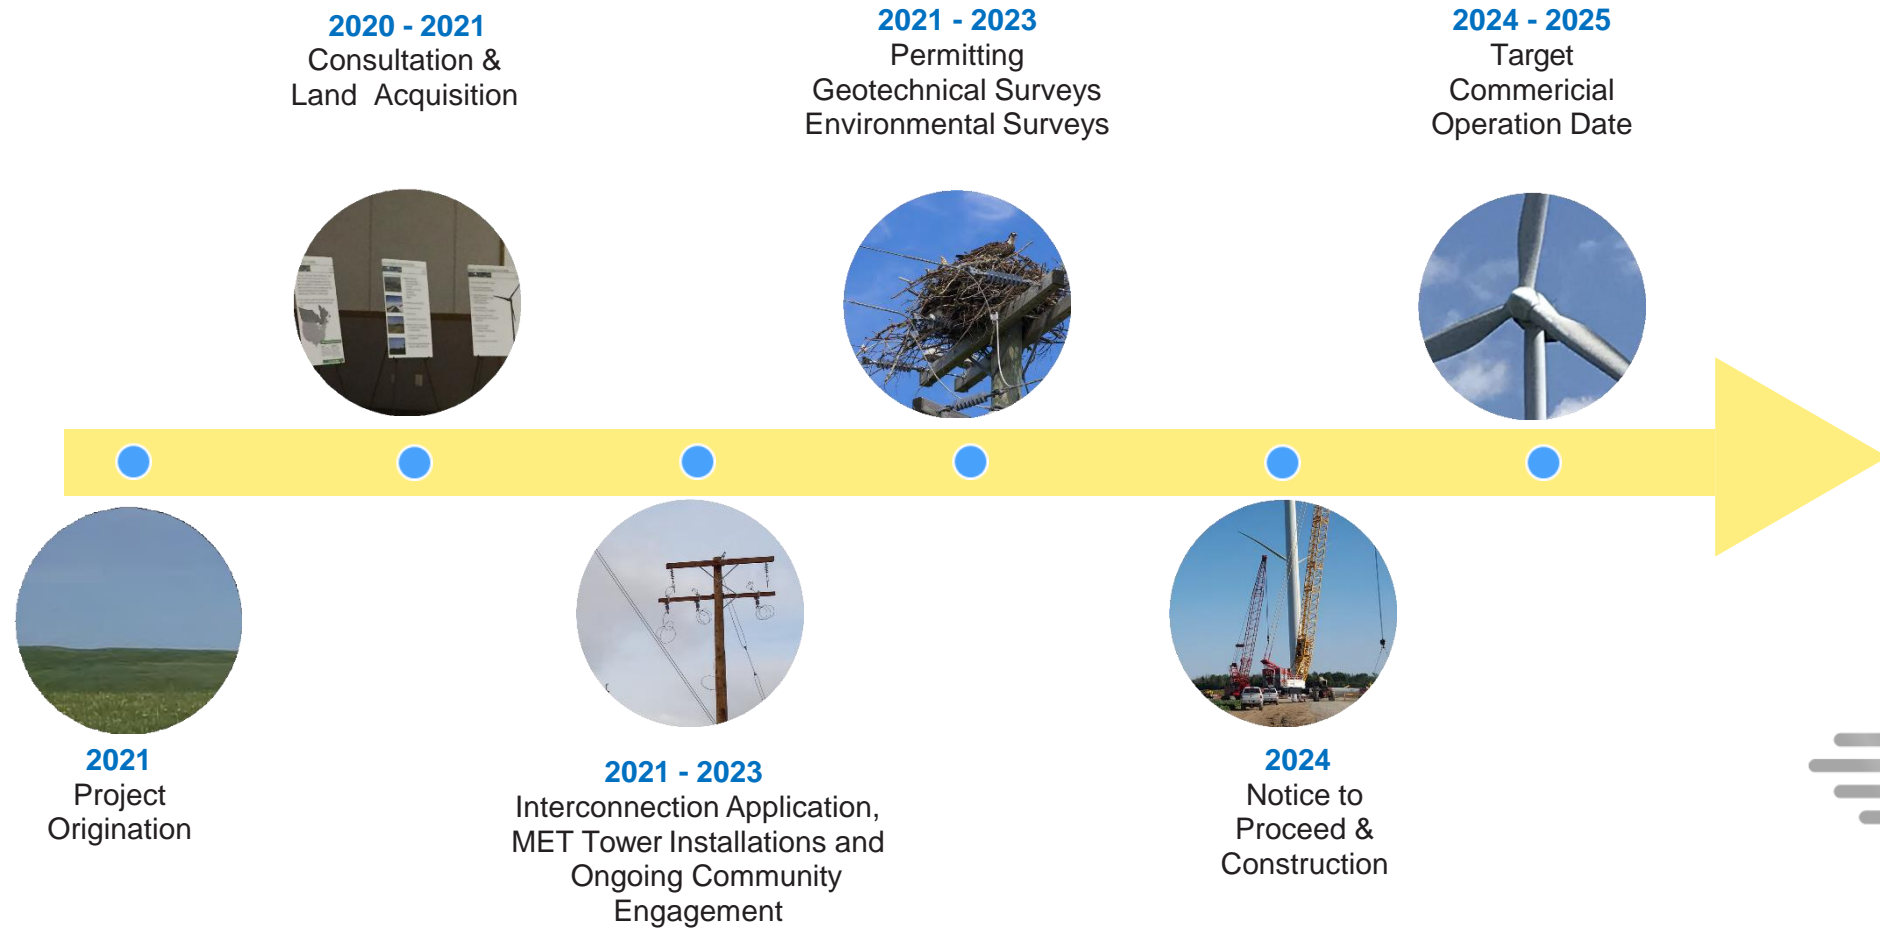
2020 - 2021
Consultation & Land Acquisition

2021 - 2023
Permitting
Geotechnical Surveys
Environmental Surveys

2024 - 2025
Target
Commericial
Operation Date

2021
Project
Origination

2021 - 2023
Interconnection Application, MET Tower Installations and Ongoing Community Engagement

2024
Notice to Proceed & Construction